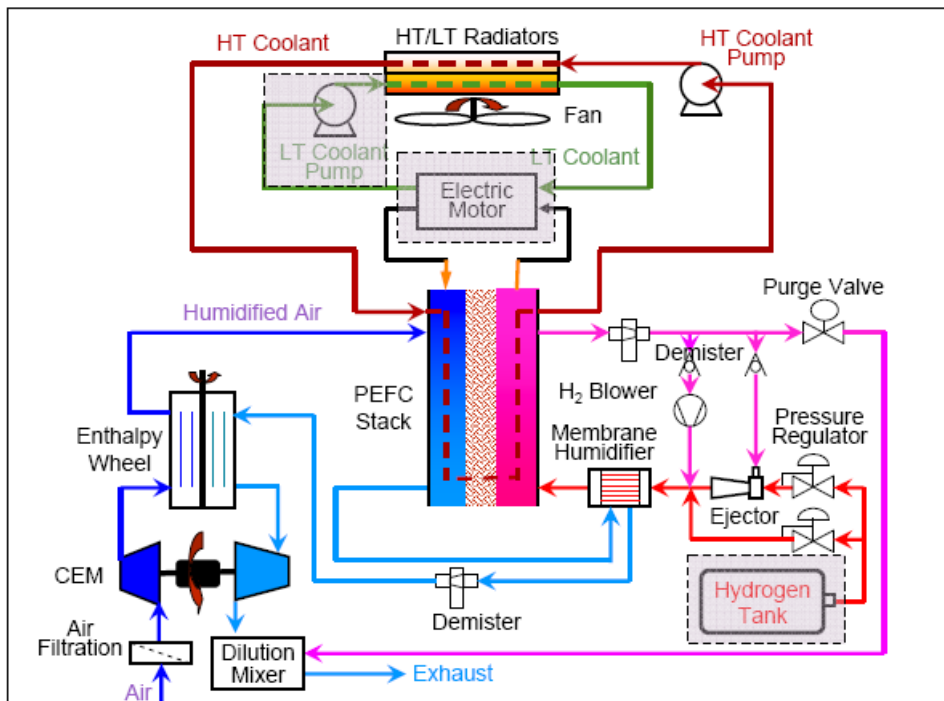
HT Coolant
HT/LT Radiators
HT Coolant Pump
Fan
LT Coolant Pump
LT Coolant
Electric Motor
Purge Valve
Humidified Air
Demister
PEFC Stack
$H_2$ Blower
Pressure Regulator
Enthalpy Wheel
Membrane Humidifier
Ejector
CEM
Hydrogen Tank
Demister
Air Filtration
Dilution Mixer
Exhaust
Air